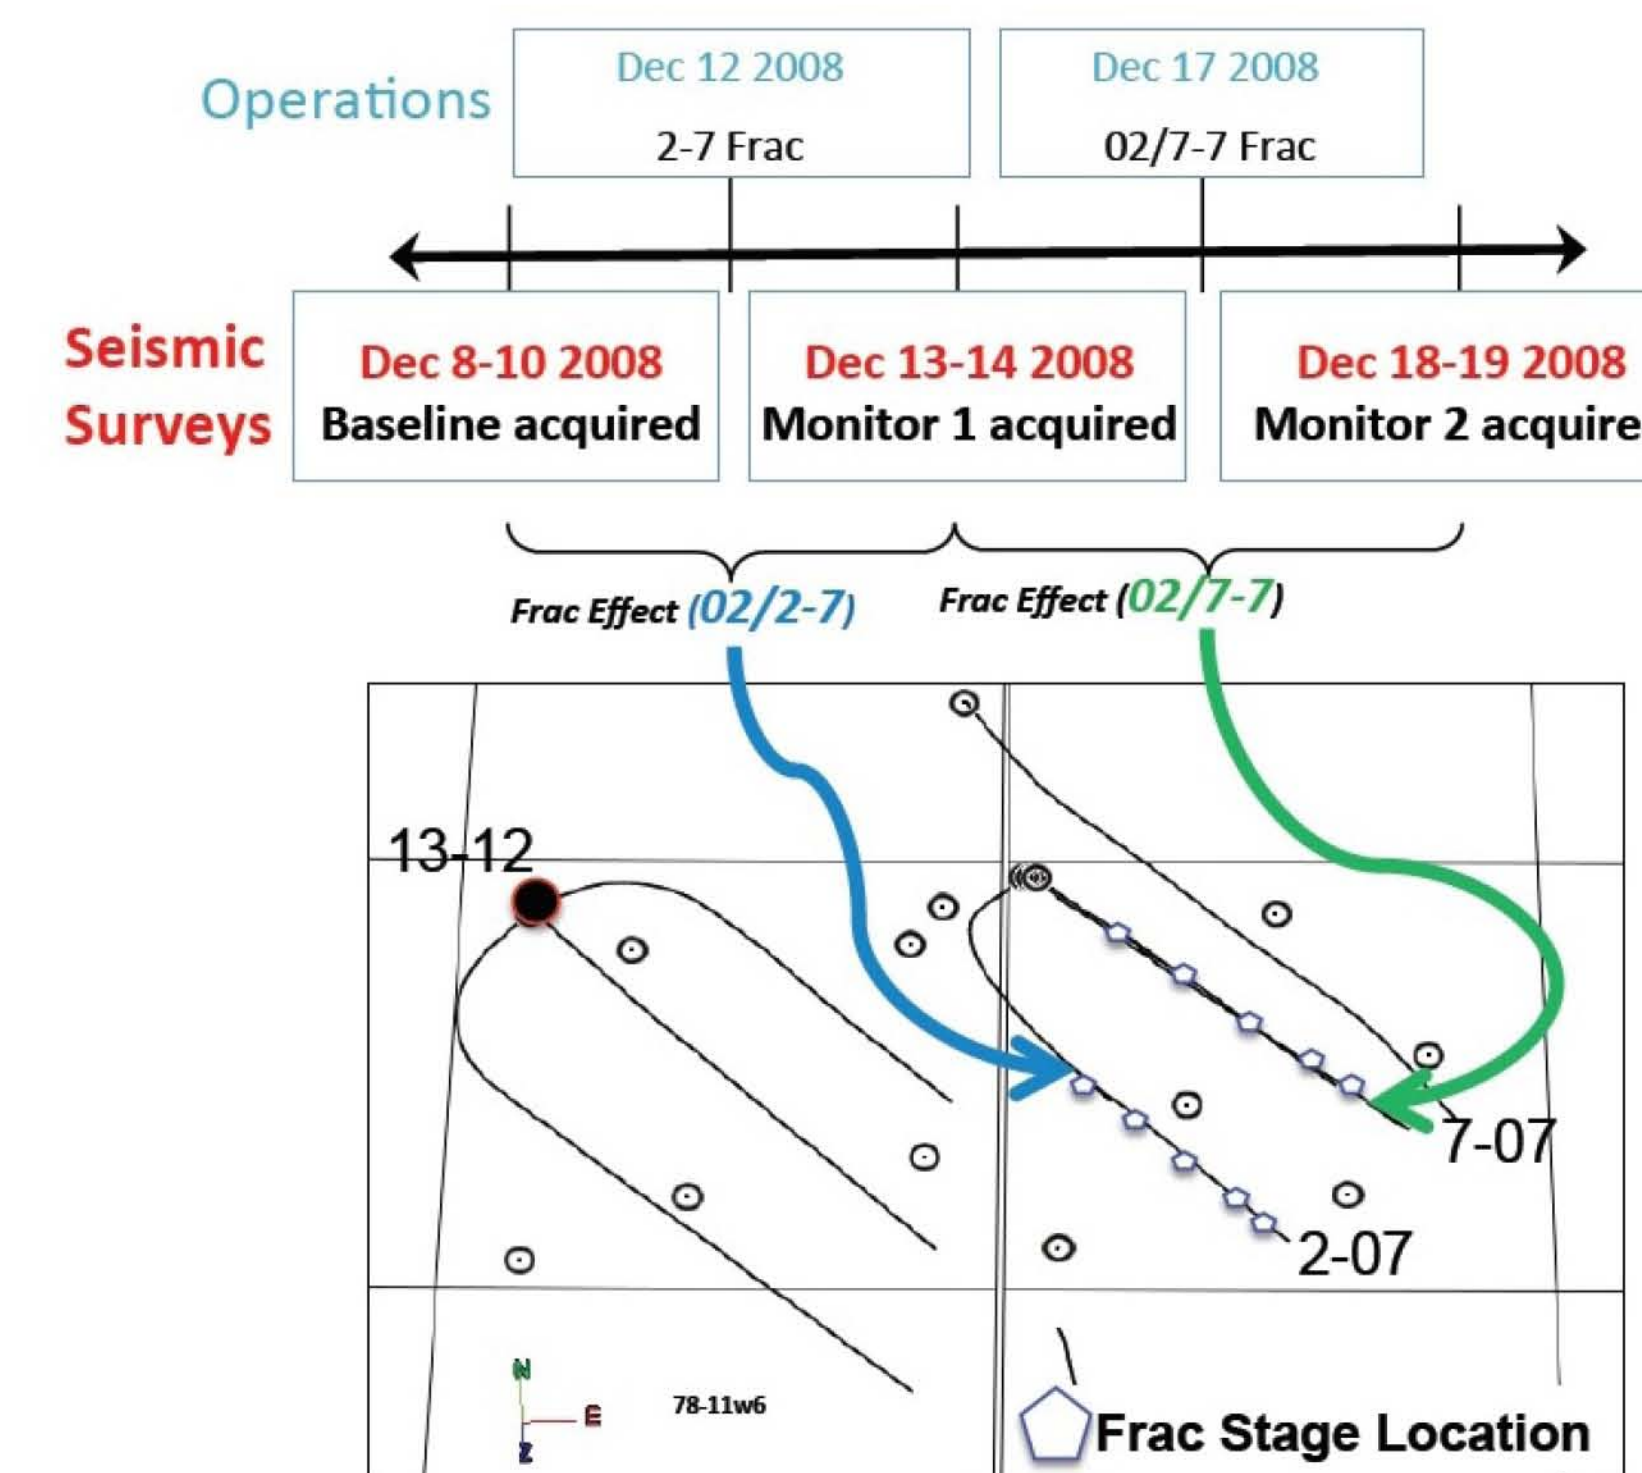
Operations

Dec 12 2008
2-7 Frac

Dec 17 2008
02/7-7 Frac

Seismic Surveys

Dec 8-10 2008
Baseline acquired

Dec 13-14 2008
Monitor 1 acquired

Dec 18-19 2008
Monitor 2 acquire

Frac Effect (02/2-7)

Frac Effect (02/7-7)

13-12

7-07

2-07

N
E
Z

78-11w6

Frac Stage Location